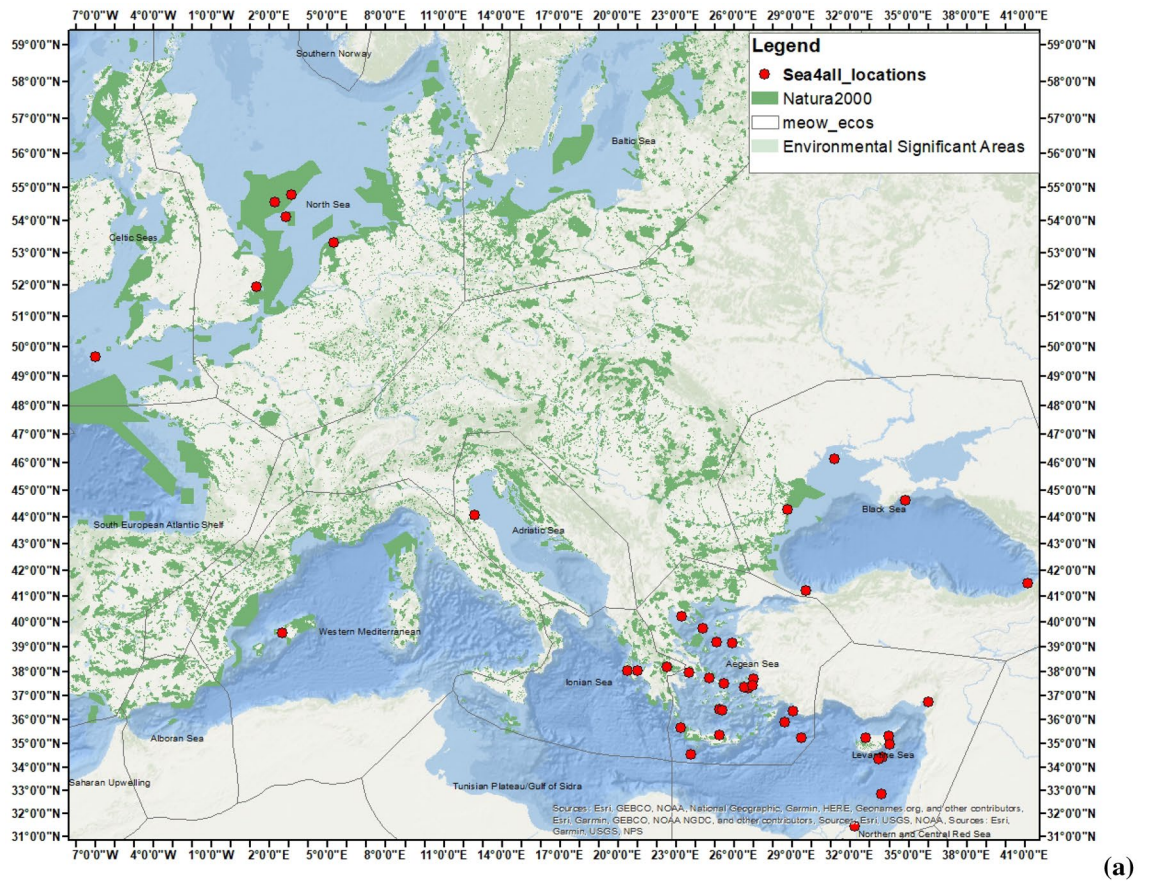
7°0'0"W 4°0'0"W 1°0'0"W 2°0'0"E 5°0'0"E 8°0'0"E 11°0'0"E 14°0'0"E 17°0'0"E 20°0'0"E 23°0'0"E 26°0'0"E 29°0'0"E 32°0'0"E 35°0'0"E 38°0'0"E 41°0'0"E

59°0'0"N 58°0'0"N 57°0'0"N 56°0'0"N 55°0'0"N 54°0'0"N 53°0'0"N 52°0'0"N 51°0'0"N 50°0'0"N 49°0'0"N 48°0'0"N 47°0'0"N 46°0'0"N 45°0'0"N 44°0'0"N 43°0'0"N 42°0'0"N 41°0'0"N 40°0'0"N 39°0'0"N 38°0'0"N 37°0'0"N 36°0'0"N 35°0'0"N 34°0'0"N 33°0'0"N 32°0'0"N 31°0'0"N

Legend
Sea4all_locations
Natura2000
meow_ecos
Environmental Significant Areas

Southern Norway
Baltic Sea
North Sea
Celtic Seas
South European Atlantic Shelf
Adriatic Sea
Black Sea
Western Mediterranean
Aegean Sea
Ionian Sea
Alboran Sea
Levantine Sea
Saharan Upwelling
Tunisian Plateau/Gulf of Sidra
Northern and Central Red Sea

Sources: Esri, GEBCO, NOAA, National Geographic, Garmin, HERE, Geonames.org, and other contributors, Esri, Garmin, GEBCO, NOAA NGDC, and other contributors, Sources: Esri, USGS, NOAA, Sources: Esri, Garmin, USGS, NPS

(a)